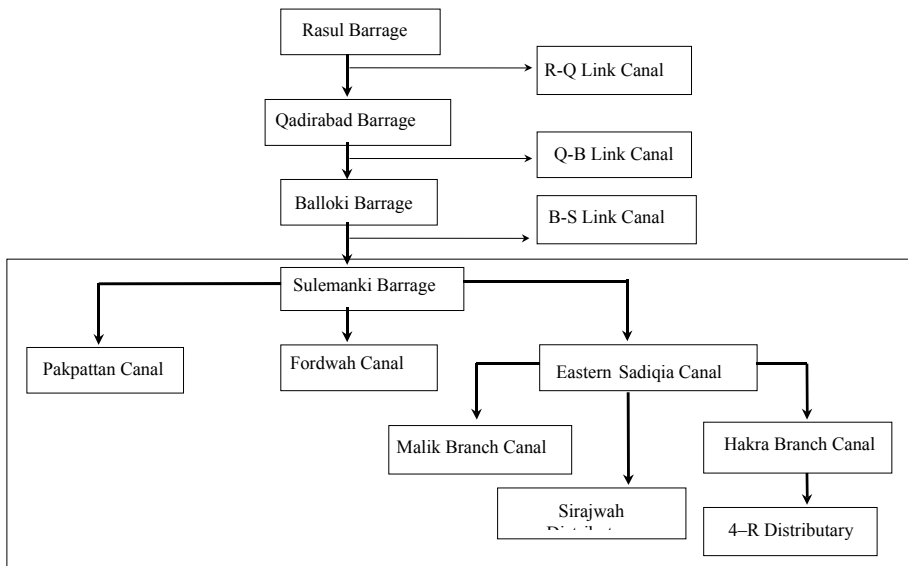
Rasul Barrage

R-Q Link Canal

Qadirabad Barrage

Q-B Link Canal

Balloki Barrage

B-S Link Canal

Sulemanki Barrage

Pakpattan Canal

Fordwah Canal

Eastern Sadiqia Canal

Malik Branch Canal

Hakra Branch Canal

Sirajwah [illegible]

4–R Distributary